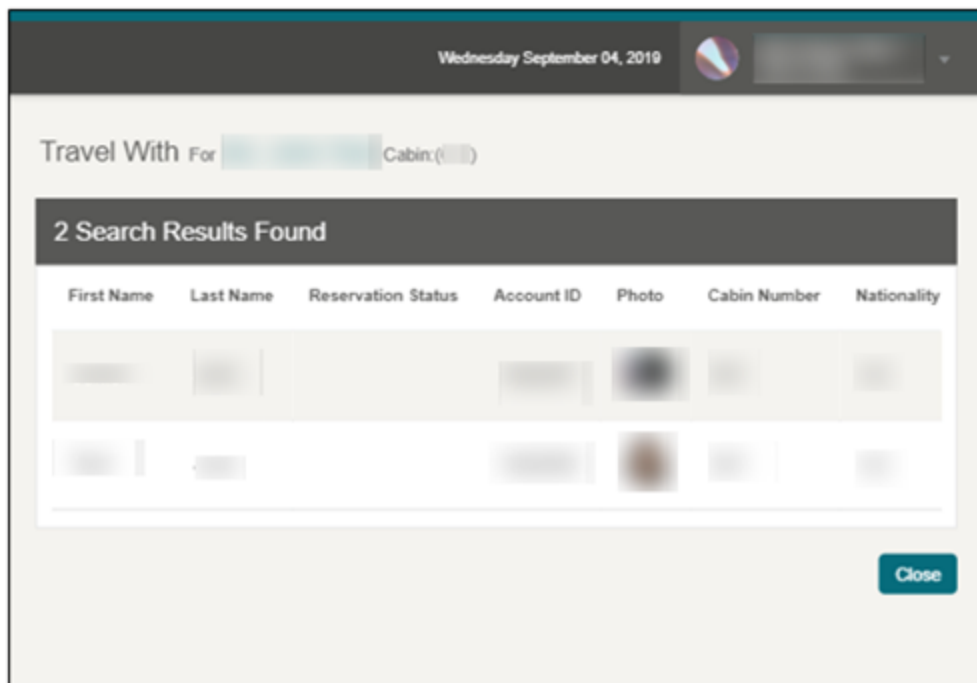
Wednesday September 04, 2019 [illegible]

Travel With For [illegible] Cabin:([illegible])

2 Search Results Found

| First Name | Last Name | Reservation Status | Account ID | Photo | Cabin Number | Nationality |
|---|---|---|---|---|---|---|
| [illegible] | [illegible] | | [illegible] | | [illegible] | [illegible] |
| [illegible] | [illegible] | | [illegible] | | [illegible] | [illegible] |

Close